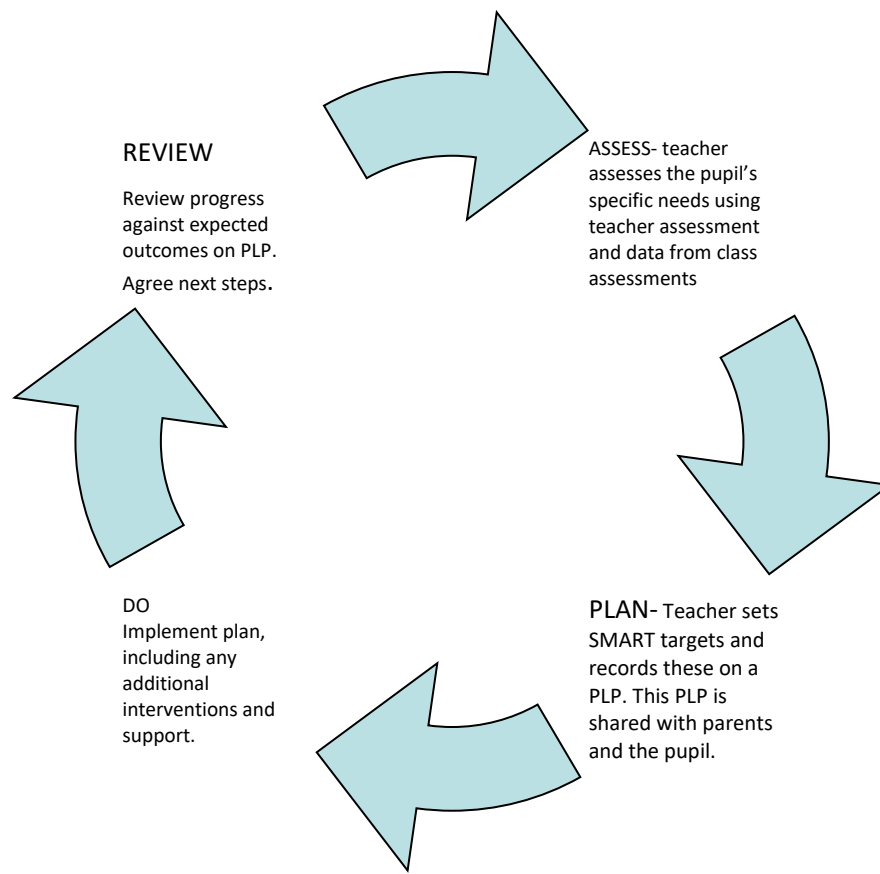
REVIEW

Review progress against expected outcomes on PLP.

Agree next steps.

ASSESS- teacher assesses the pupil's specific needs using teacher assessment and data from class assessments

PLAN- Teacher sets SMART targets and records these on a PLP. This PLP is shared with parents and the pupil.

DO
Implement plan, including any additional interventions and support.